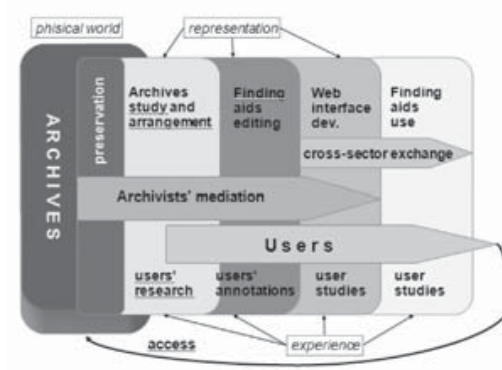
phisical world

representation

ARCHIVES

preservation

Archives study and arrangement

Finding aids editing

Web interface dev.

Finding aids use

cross-sector exchange

Archivists' mediation

Users

users' research

users' annotations

user studies

user studies

access

experience